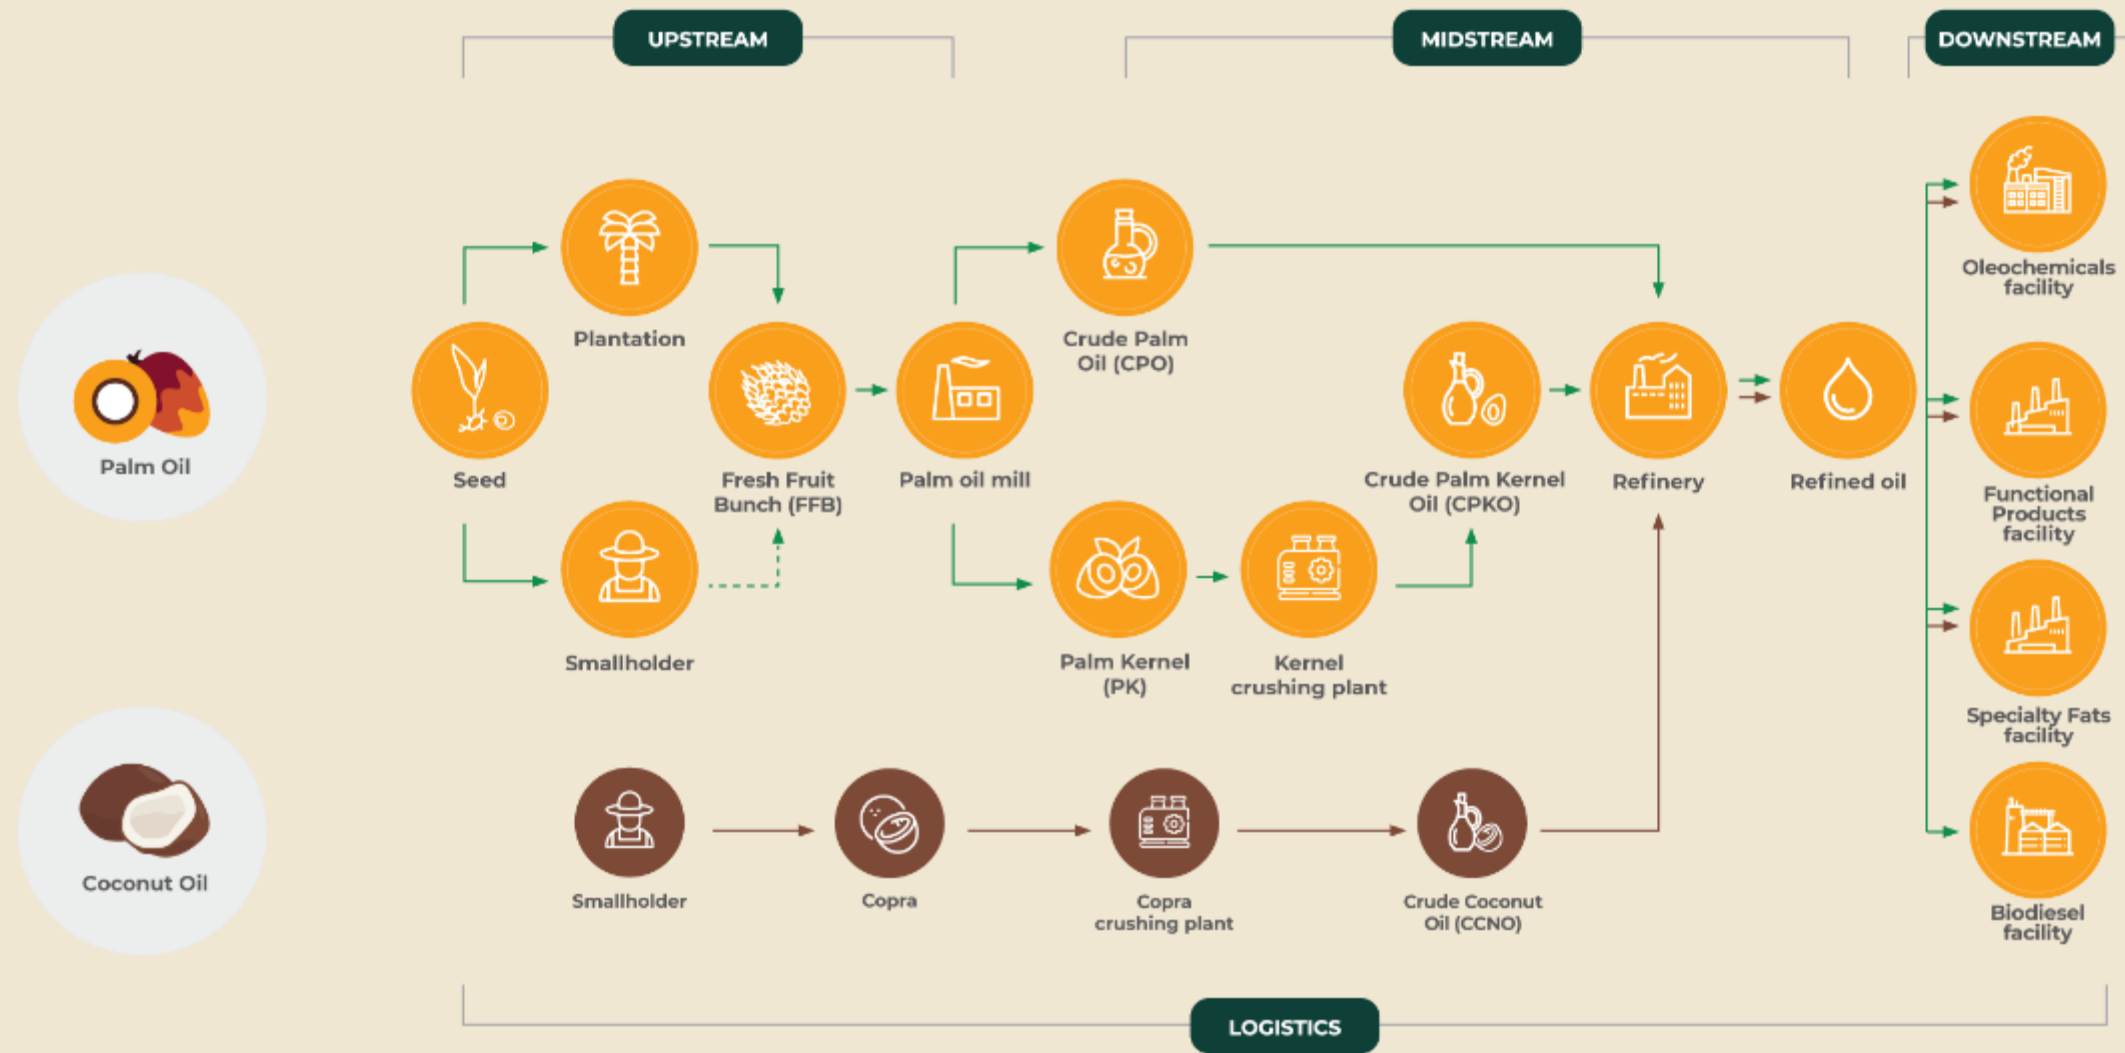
UPSTREAM

MIDSTREAM

DOWNSTREAM

Palm Oil

Coconut Oil

Plantation

Seed

Fresh Fruit Bunch (FFB)

Palm oil mill

Crude Palm Oil (CPO)

Crude Palm Kernel Oil (CPKO)

Refinery

Refined oil

Oleochemicals facility

Functional Products facility

Specialty Fats facility

Biodiesel facility

Smallholder

Palm Kernel (PK)

Kernel crushing plant

Smallholder

Copra

Copra crushing plant

Crude Coconut Oil (CCNO)

LOGISTICS